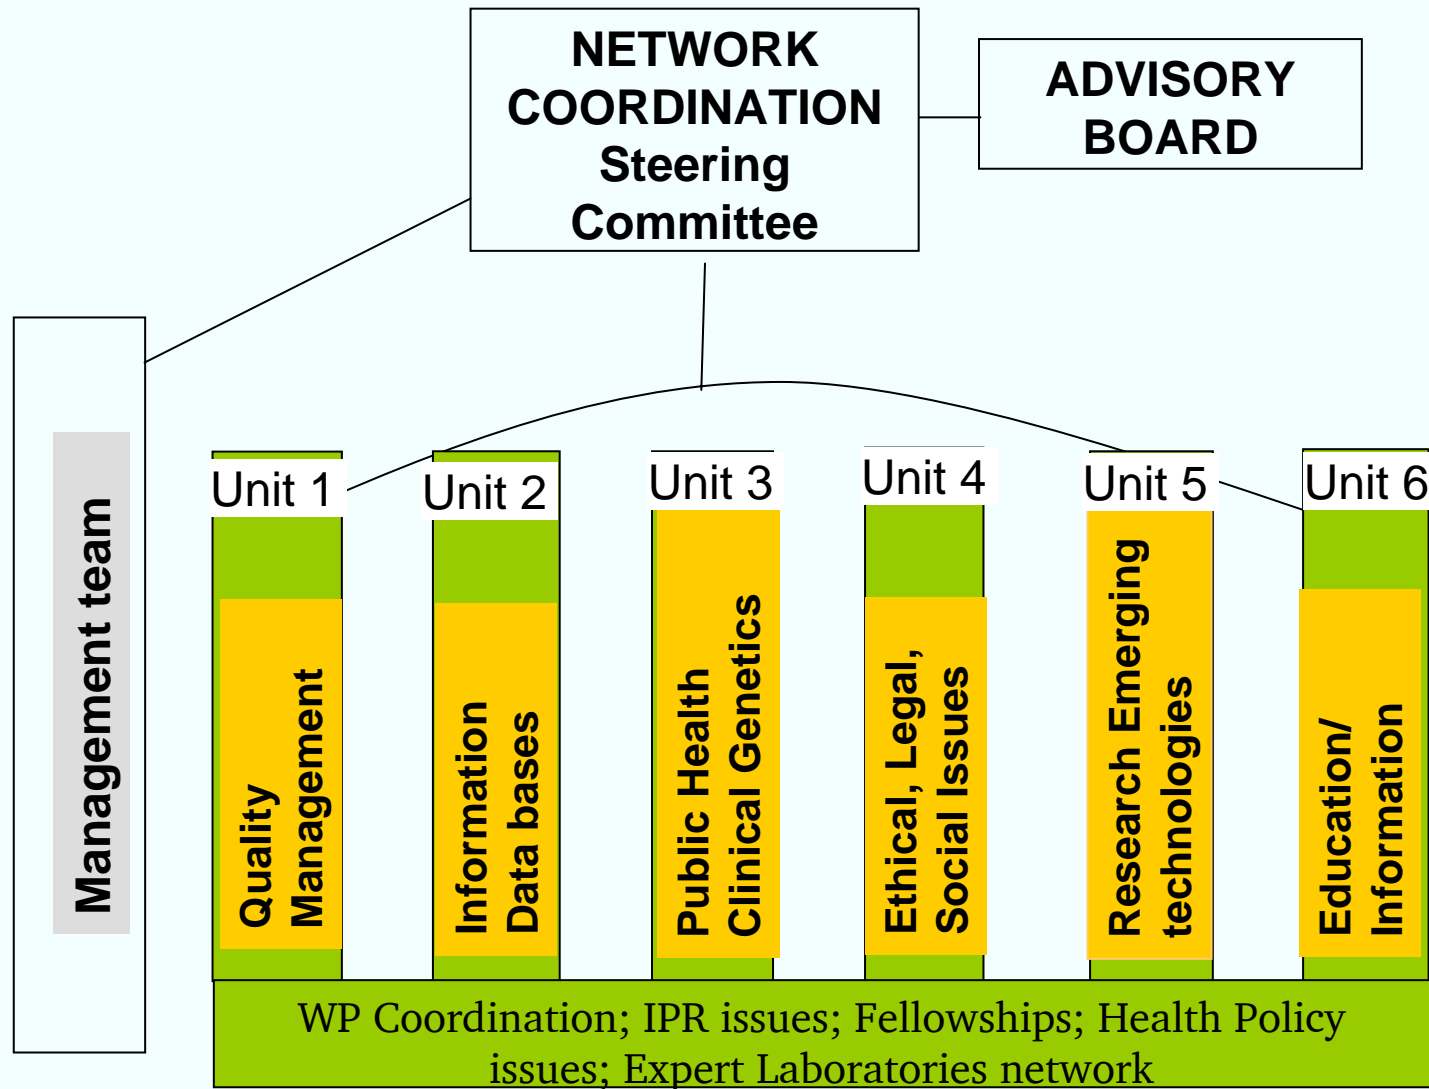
NETWORK COORDINATION Steering Committee

ADVISORY BOARD

Management team

Unit 1
Quality Management

Unit 2
Information Data bases

Unit 3
Public Health Clinical Genetics

Unit 4
Ethical, Legal, Social Issues

Unit 5
Research Emerging technologies

Unit 6
Education/ Information

WP Coordination; IPR issues; Fellowships; Health Policy issues; Expert Laboratories network